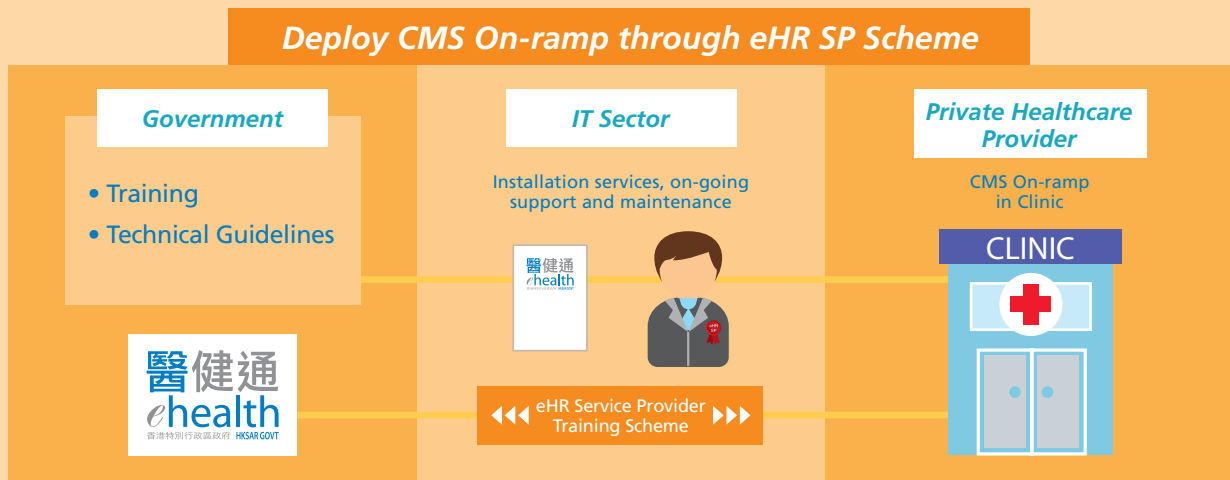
Deploy CMS On-ramp through eHR SP Scheme

Government

• Training
• Technical Guidelines

醫健通
ehealth
香港特別行政區政府 HKSAR GOVT

IT Sector

Installation services, on-going support and maintenance

醫健通
ehealth

eHR SP

◀◀◀ eHR Service Provider Training Scheme ▶▶▶

Private Healthcare Provider

CMS On-ramp in Clinic

CLINIC